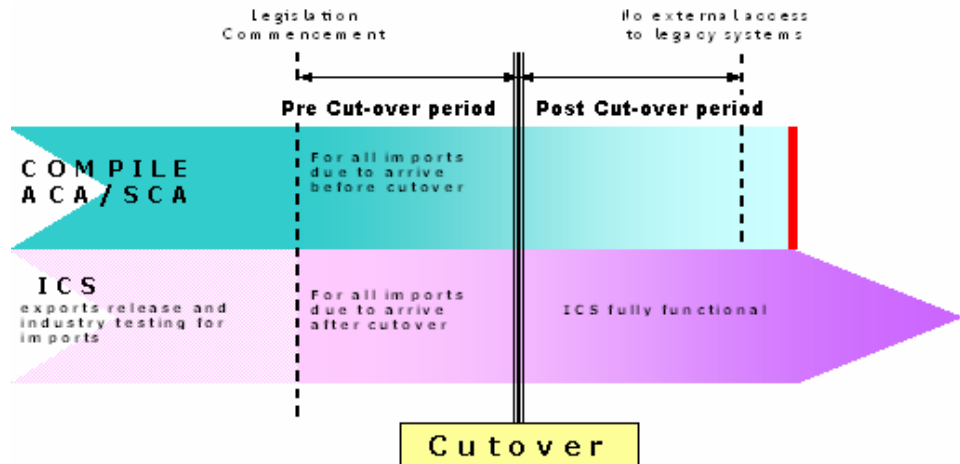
Legislation Commencement

No external access to legacy systems

Pre Cut-over period

Post Cut-over period

COMPILE ACA/SCA

For all imports due to arrive before cutover

ICS

exports release and industry testing for imports

For all imports due to arrive after cutover

ICS fully functional

Cutover